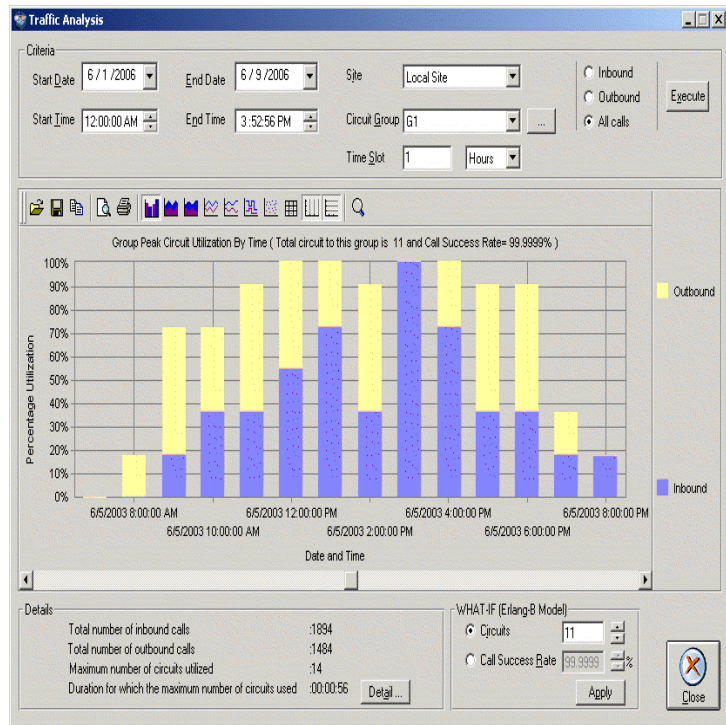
Traffic Analysis

Criteria

Start Date 6 / 1 /2006
End Date 6 / 9 /2006
Site Local Site
Inbound
Outbound
All calls
Execute

Start Time 12:00:00 AM
End Time 3:52:56 PM
Circuit Group G1
...

Time Slot 1 Hours

Group Peak Circuit Utilization By Time ( Total circuit to this group is 11 and Call Success Rate= 99.9999% )

100%
90%
80%
70%
60%
50%
40%
30%
20%
10%
0%

Percentage Utilization

Outbound

Inbound

6/5/2003 8:00:00 AM
6/5/2003 10:00:00 AM
6/5/2003 12:00:00 PM
6/5/2003 2:00:00 PM
6/5/2003 4:00:00 PM
6/5/2003 6:00:00 PM
6/5/2003 8:00:00 PM

Date and Time

Details

Total number of inbound calls :1894
Total number of outbound calls :1484
Maximum number of circuits utilized :14
Duration for which the maximum number of circuits used :00:00:56

Detail ...

WHAT-IF (Erlang-B Model)

Circuits 11

Call Success Rate 99.9999 %

Apply

Close